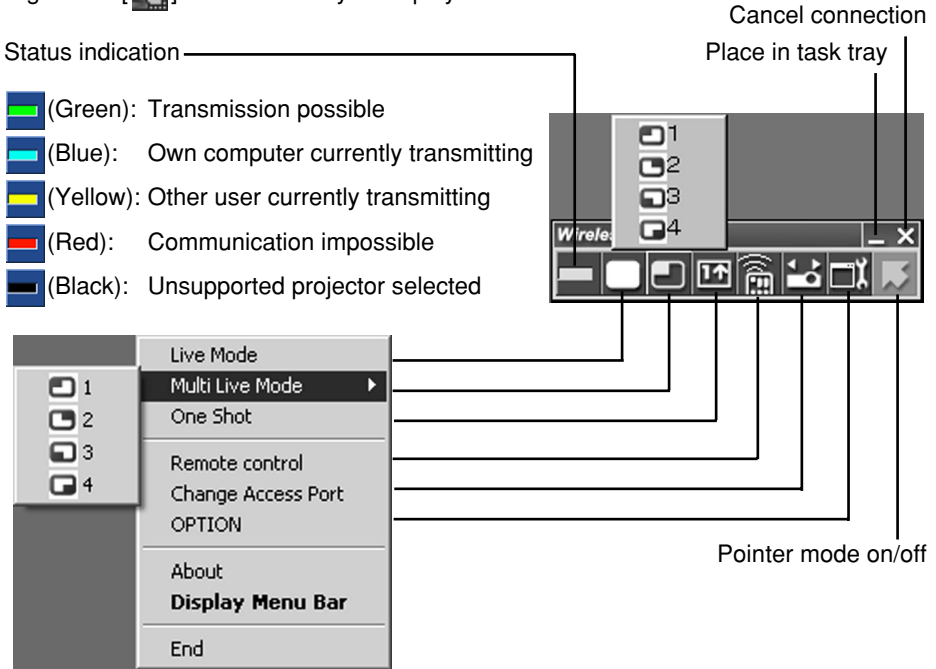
Cancel connection

Place in task tray

Status indication

(Green): Transmission possible

(Blue): Own computer currently transmitting

(Yellow): Other user currently transmitting

(Red): Communication impossible

(Black): Unsupported projector selected

1
2
3
4

Wireles

Live Mode
Multi Live Mode
One Shot
Remote control
Change Access Port
OPTION
About
**Display Menu Bar**
End

1
2
3
4

Pointer mode on/off